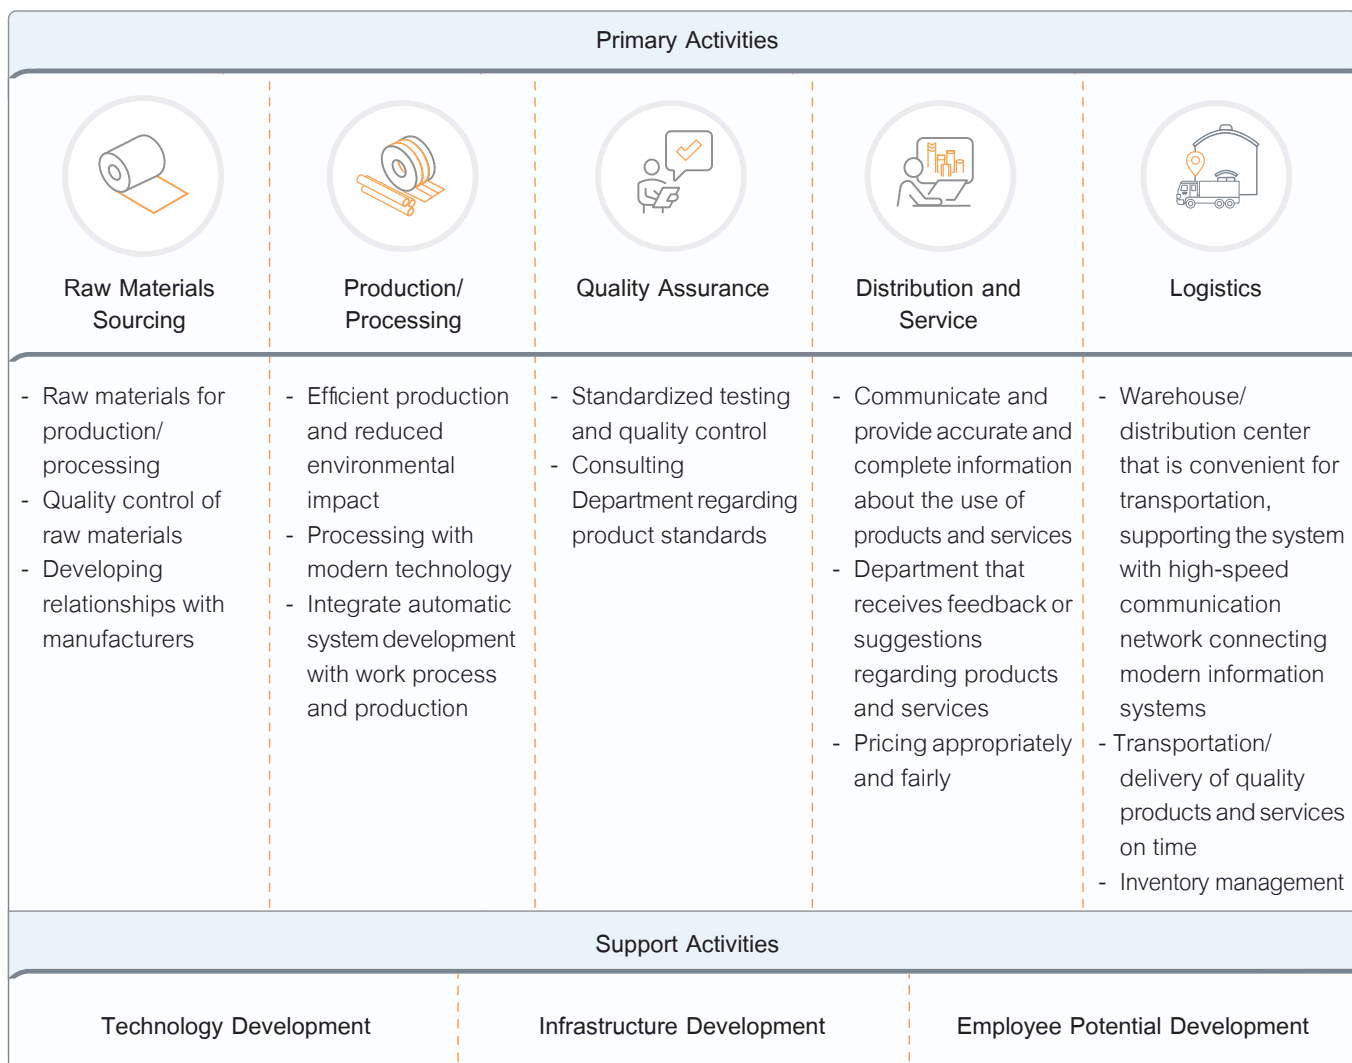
Primary Activities

| Raw Materials Sourcing | Production/ Processing | Quality Assurance | Distribution and Service | Logistics |
|---|---|---|---|---|
| - Raw materials for production/ processing<br>- Quality control of raw materials<br>- Developing relationships with manufacturers | - Efficient production and reduced environmental impact<br>- Processing with modern technology<br>- Integrate automatic system development with work process and production | - Standardized testing and quality control<br>- Consulting Department regarding product standards | - Communicate and provide accurate and complete information about the use of products and services<br>- Department that receives feedback or suggestions regarding products and services<br>- Pricing appropriately and fairly | - Warehouse/ distribution center that is convenient for transportation, supporting the system with high-speed communication network connecting modern information systems<br>- Transportation/ delivery of quality products and services on time<br>- Inventory management |

Support Activities

| Technology Development | Infrastructure Development | Employee Potential Development |
|---|---|---|